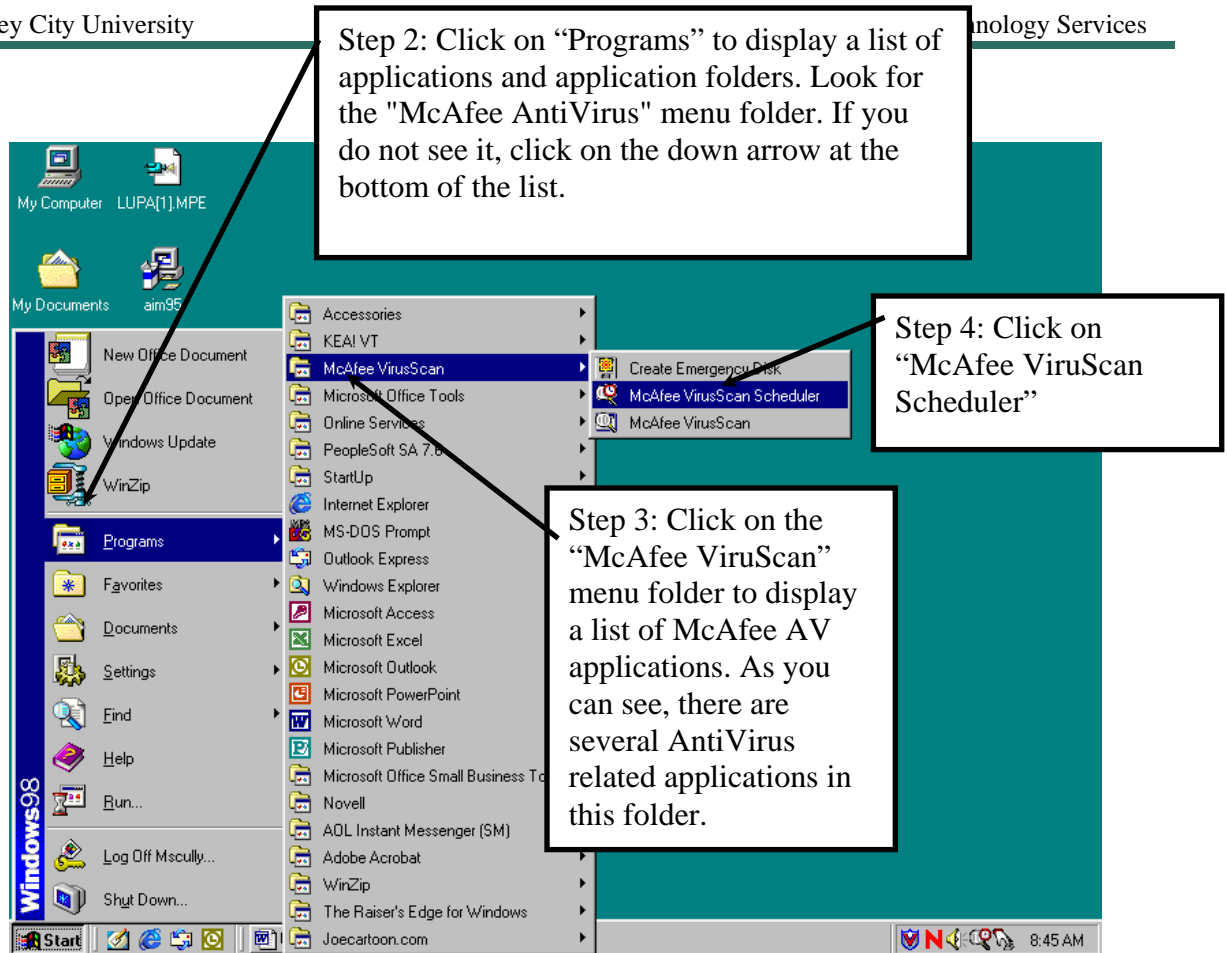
ey City University

nology Services

Step 2: Click on "Programs" to display a list of applications and application folders. Look for the "McAfee AntiVirus" menu folder. If you do not see it, click on the down arrow at the bottom of the list.

My Computer LUPA[1].MPE

My Documents aim95

New Office Document

Open Office Document

Windows Update

WinZip

Programs

Favorites

Documents

Settings

Find

Help

Run...

Log Off Mscully...

Shut Down...

Windows98

Accessories

KEA! VT

McAfee VirusScan

Microsoft Office Tools

Online Services

PeopleSoft SA 7.6

StartUp

Internet Explorer

MS-DOS Prompt

Outlook Express

Windows Explorer

Microsoft Access

Microsoft Excel

Microsoft Outlook

Microsoft PowerPoint

Microsoft Word

Microsoft Publisher

Microsoft Office Small Business To

Novell

AOL Instant Messenger (SM)

Adobe Acrobat

WinZip

The Raiser's Edge for Windows

Joecartoon.com

Create Emergency Disk

McAfee VirusScan Scheduler

McAfee VirusScan

Step 4: Click on "McAfee ViruScan Scheduler"

Step 3: Click on the "McAfee ViruScan" menu folder to display a list of McAfee AV applications. As you can see, there are several AntiVirus related applications in this folder.

Start

8:45 AM